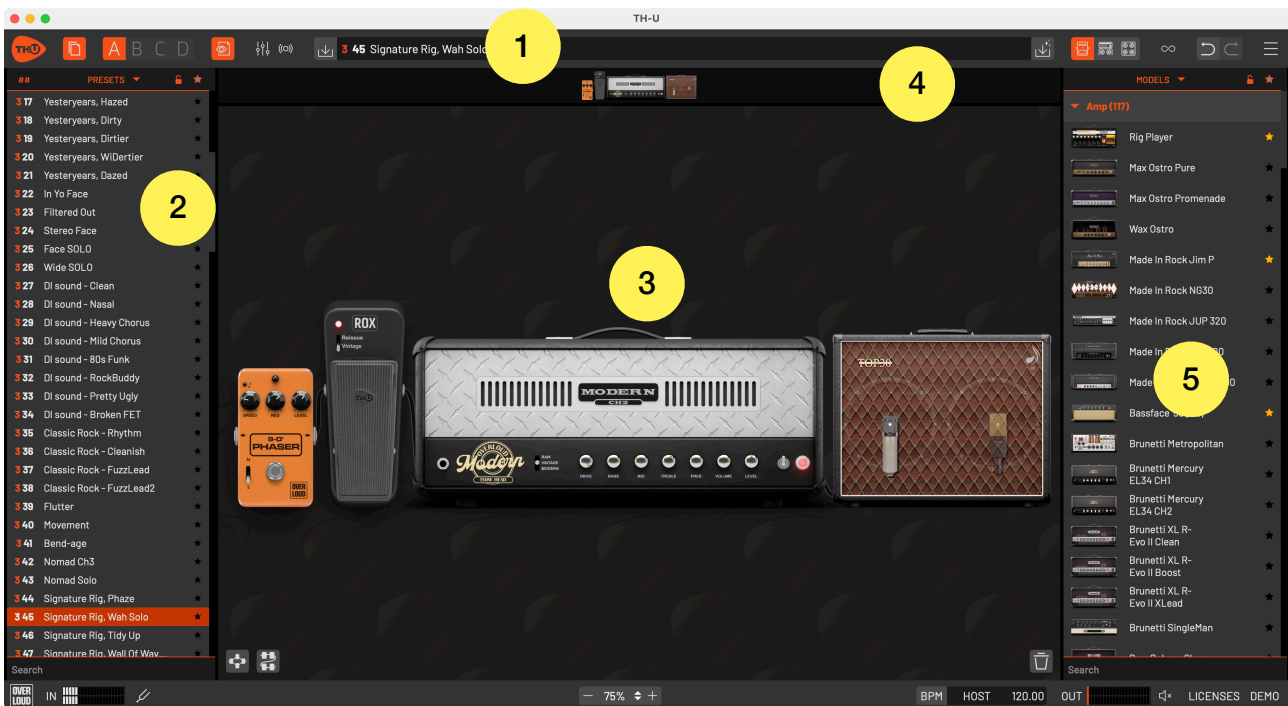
TH-U

THU A B C D 3 45 Signature Rig, Wah Solo

1

## PRESETS

3 17 Yesteryears, Hazed
3 18 Yesteryears, Dirty
3 19 Yesteryears, Dirtier
3 20 Yesteryears, WiDertier
3 21 Yesteryears, Dazed
3 22 In Yo Face
3 23 Filtered Out
3 24 Stereo Face
3 25 Face SOLO
3 26 Wide SOLO
3 27 DI sound - Clean
3 28 DI sound - Nasal
3 29 DI sound - Heavy Chorus
3 30 DI sound - Mild Chorus
3 31 DI sound - 80s Funk
3 32 DI sound - RockBuddy
3 33 DI sound - Pretty Ugly
3 34 DI sound - Broken FET
3 35 Classic Rock - Rhythm
3 36 Classic Rock - Cleanish
3 37 Classic Rock - FuzzLead
3 38 Classic Rock - FuzzLead2
3 39 Flutter
3 40 Movement
3 41 Bend-age
3 42 Nomad Ch3
3 43 Nomad Solo
3 44 Signature Rig, Phaze
3 45 Signature Rig, Wah Solo
3 46 Signature Rig, Tidy Up
3 47 Signature Rig, Wall Of Way...

Search

2

3

4

ROX
Reissue
Vintage

SPEED RES LEVEL
S-O° PHASER
OVER LOUD

MODERN
CH2
Modern
RAW
VINTAGE
MODERN
DRIVE BASS MID TREBLE PRES VOLUME LEVEL

TOP30

MODELS

Amp (117)

Rig Player
Max Ostro Pure
Max Ostro Promenade
Wax Ostro
Made In Rock Jim P
Made In Rock NG30
Made In Rock JUP 320
Made In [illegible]
Made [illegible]
Bassface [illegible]
Brunetti Metropolitan
Brunetti Mercury EL34 CH1
Brunetti Mercury EL34 CH2
Brunetti XL R-Evo II Clean
Brunetti XL R-Evo II Boost
Brunetti XL R-Evo II XLead
Brunetti SingleMan

5

Search

OVER LOUD IN

75%

BPM HOST 120.00 OUT LICENSES DEMO